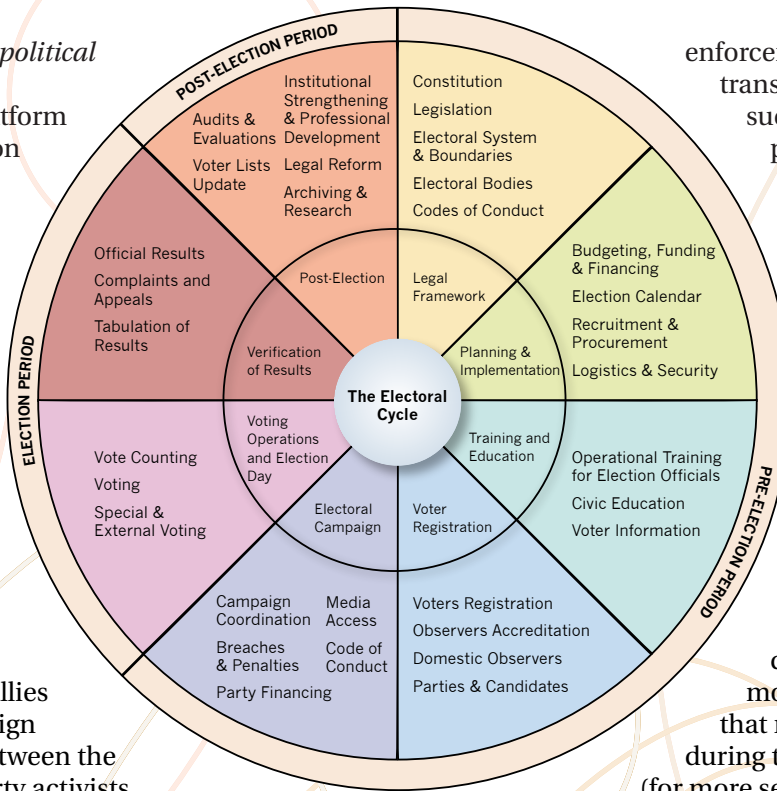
political

tform
on

enforcem
trans
suc
p

POST-ELECTION PERIOD

Audits & Evaluations

Voter Lists Update

Institutional Strengthening & Professional Development

Legal Reform

Archiving & Research

Constitution

Legislation

Electoral System & Boundaries

Electoral Bodies

Codes of Conduct

Budgeting, Funding & Financing

Election Calendar

Recruitment & Procurement

Logistics & Security

Official Results

Complaints and Appeals

Tabulation of Results

ELECTION PERIOD

Post-Election

Legal Framework

Verification of Results

Planning & Implementation

The Electoral Cycle

Voting Operations and Election Day

Training and Education

Electoral Campaign

Voter Registration

Vote Counting

Voting

Special & External Voting

Operational Training for Election Officials

Civic Education

Voter Information

PRE-ELECTION PERIOD

Campaign Coordination

Media Access

Breaches & Penalties

Code of Conduct

Party Financing

Voters Registration

Observers Accreditation

Domestic Observers

Parties & Candidates

llies
ign
tween the
ty activists

c
mo
that n
during t
(for more se